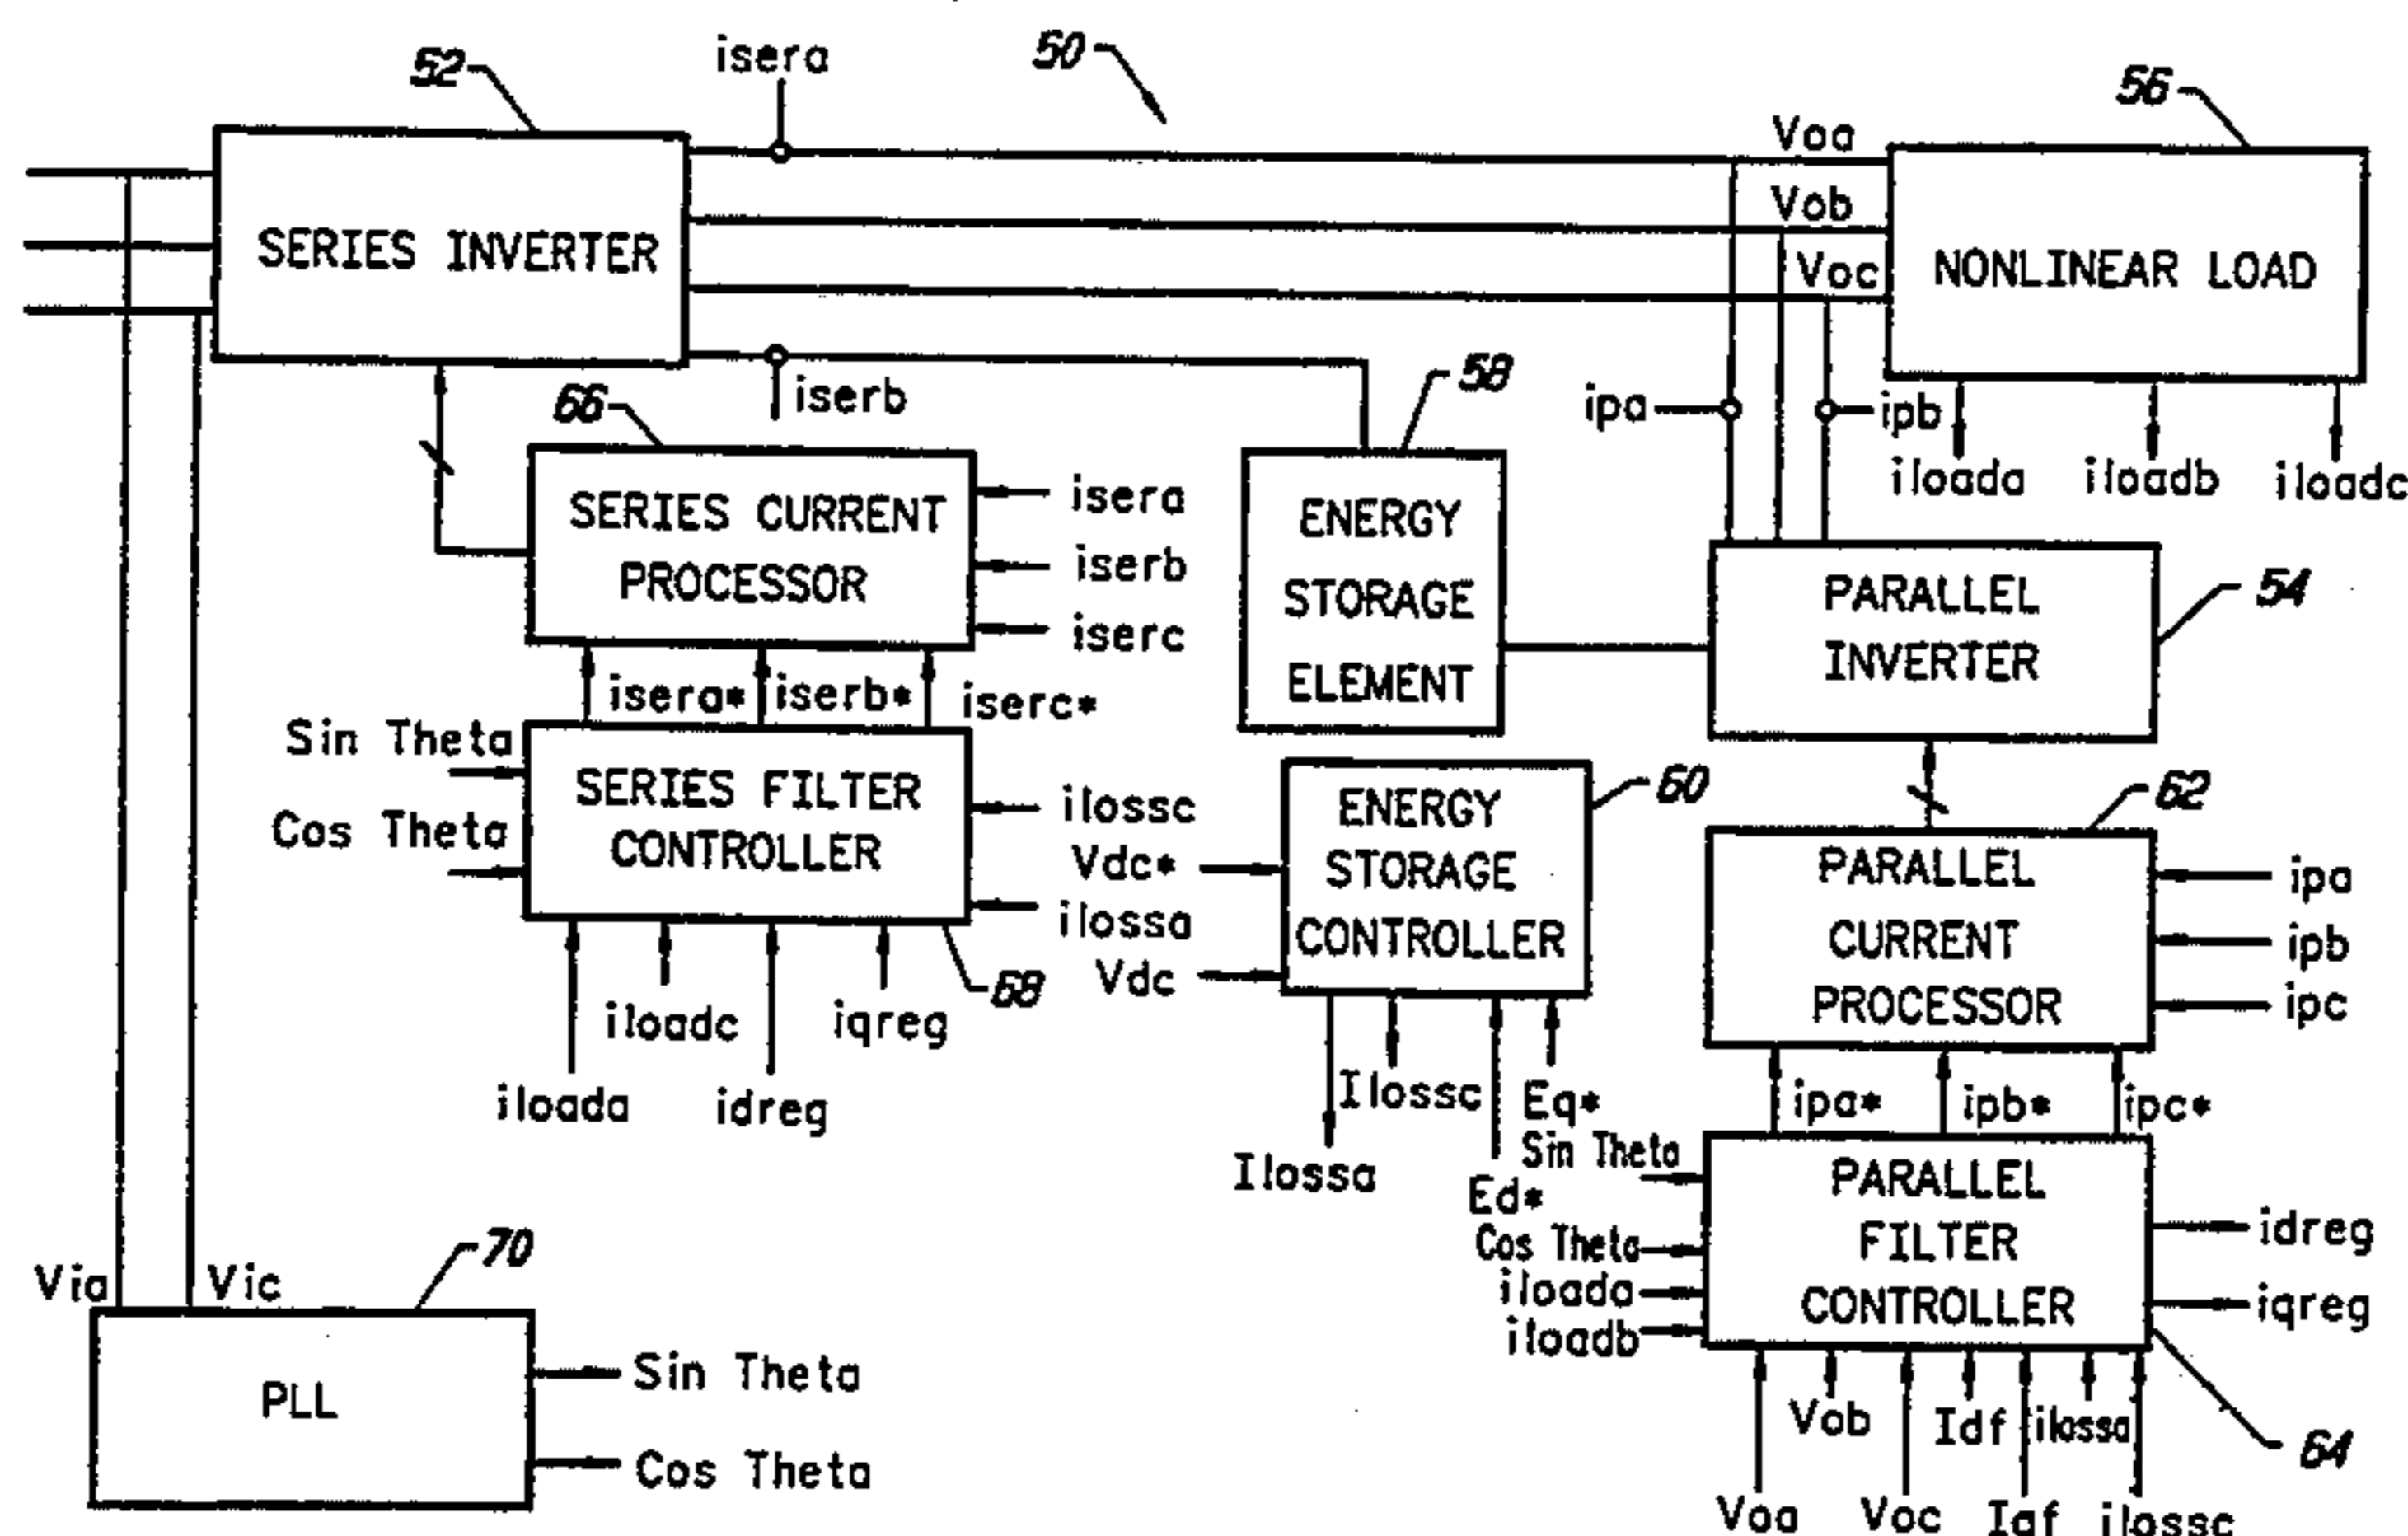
52
isera
50
56
SERIES INVERTER
Voa
Vob
Voc
NONLINEAR LOAD
iserb
58
ipa
ipb
66
iloada
iloadb
iloadc
SERIES CURRENT PROCESSOR
isera
iserb
iserc
ENERGY STORAGE ELEMENT
PARALLEL INVERTER
54
isera*
iserb*
iserc*
Sin Theta
Cos Theta
SERIES FILTER CONTROLLER
ilossc
Vdc*
ilossa
Vdc
ENERGY STORAGE CONTROLLER
60
62
PARALLEL CURRENT PROCESSOR
ipa
ipb
ipc
68
iloadc
iqreg
iloada
idreg
Ilossc
Eq*
Ilossa
Ed*
ipa*
ipb*
ipc*
Sin Theta
Cos Theta
iloada
iloadb
PARALLEL FILTER CONTROLLER
idreg
iqreg
70
Via
Vic
PLL
Sin Theta
Cos Theta
Vob
Idf
ilossa
64
Voa
Voc
Iaf
ilossc